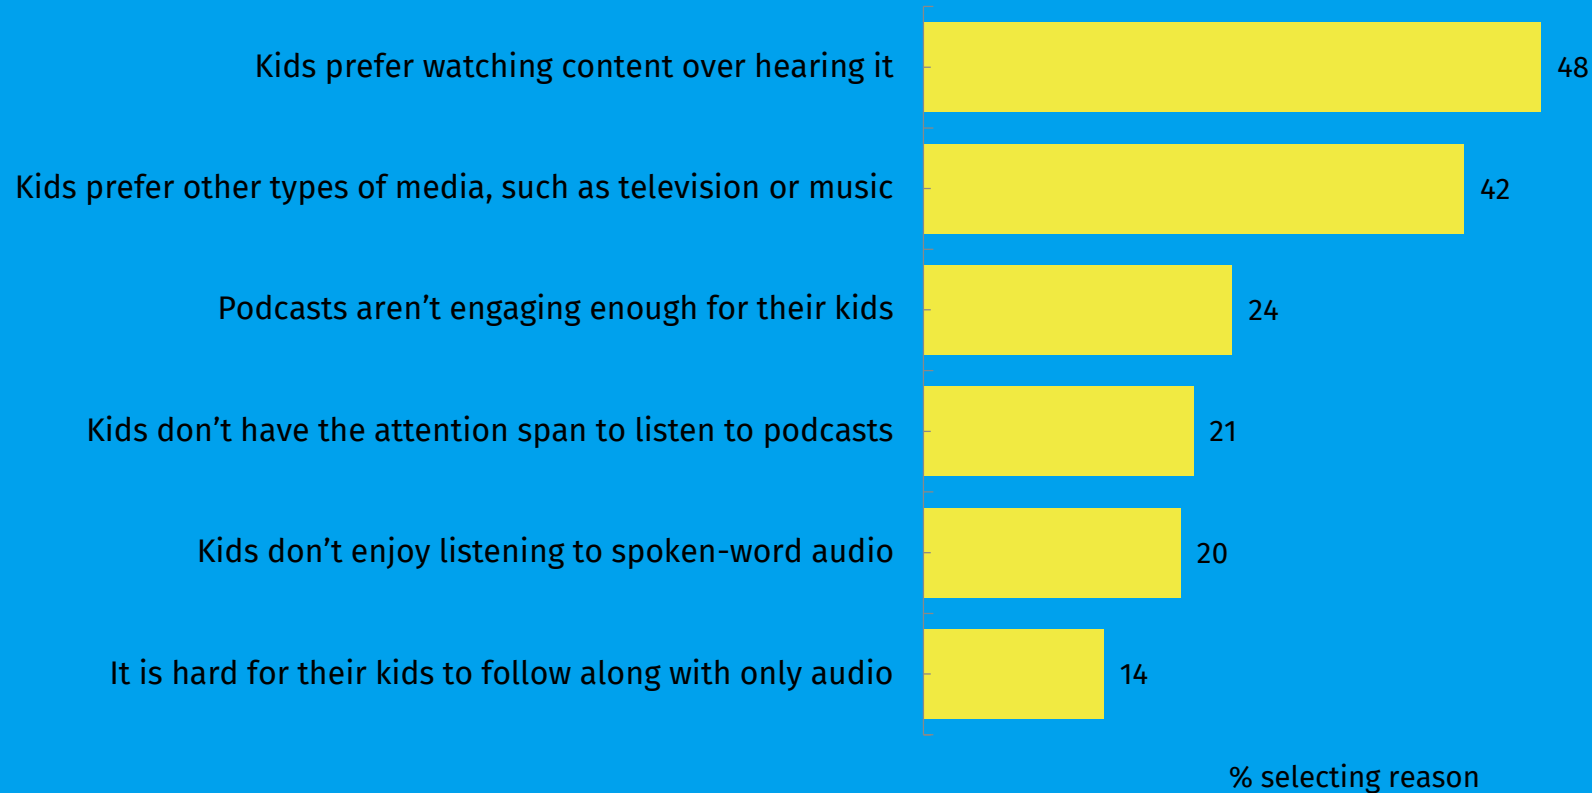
Kids prefer watching content over hearing it 48

Kids prefer other types of media, such as television or music 42

Podcasts aren’t engaging enough for their kids 24

Kids don’t have the attention span to listen to podcasts 21

Kids don’t enjoy listening to spoken-word audio 20

It is hard for their kids to follow along with only audio 14

% selecting reason